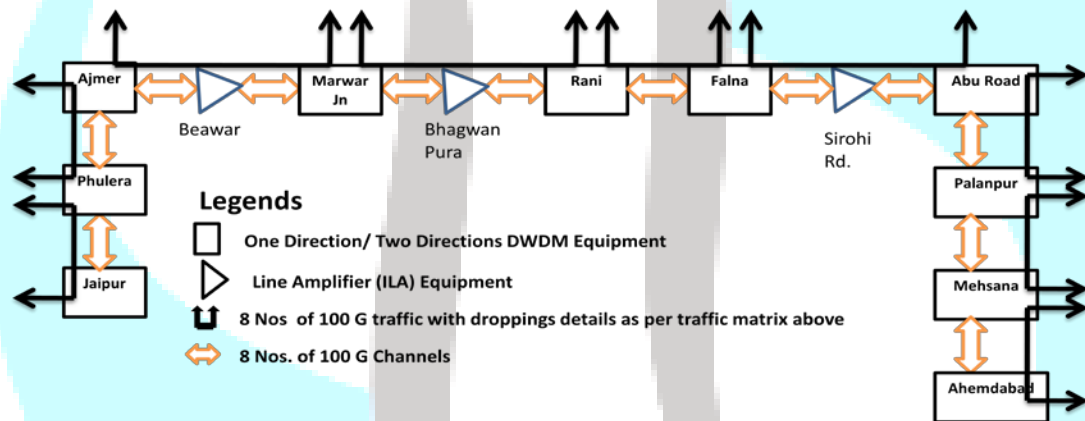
Ajmer

Beawar

Marwar Jn

Bhagwan Pura

Rani

Falna

Sirohi Rd.

Abu Road

Phulera

Jaipur

Palanpur

Mehsana

Ahemdabad

Legends

One Direction/ Two Directions DWDM Equipment

Line Amplifier (ILA) Equipment

8 Nos of 100 G traffic with droppings details as per traffic matrix above

8 Nos. of 100 G Channels